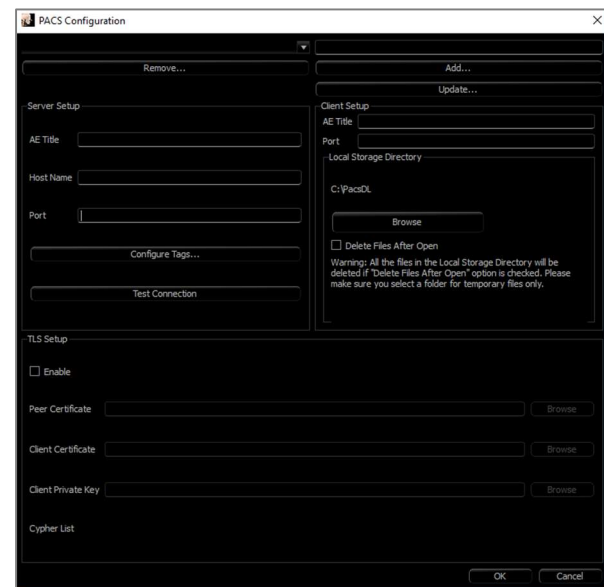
PACS Configuration

Remove...

Add...

Update...

Server Setup

AE Title

Host Name

Port

Configure Tags...

Test Connection

Client Setup

AE Title

Port

Local Storage Directory

C:\PacsDL

Browse

Delete Files After Open

Warning: All the files in the Local Storage Directory will be deleted if "Delete Files After Open" option is checked. Please make sure you select a folder for temporary files only.

TLS Setup

Enable

Peer Certificate

Browse

Client Certificate

Browse

Client Private Key

Browse

Cypher List

OK

Cancel